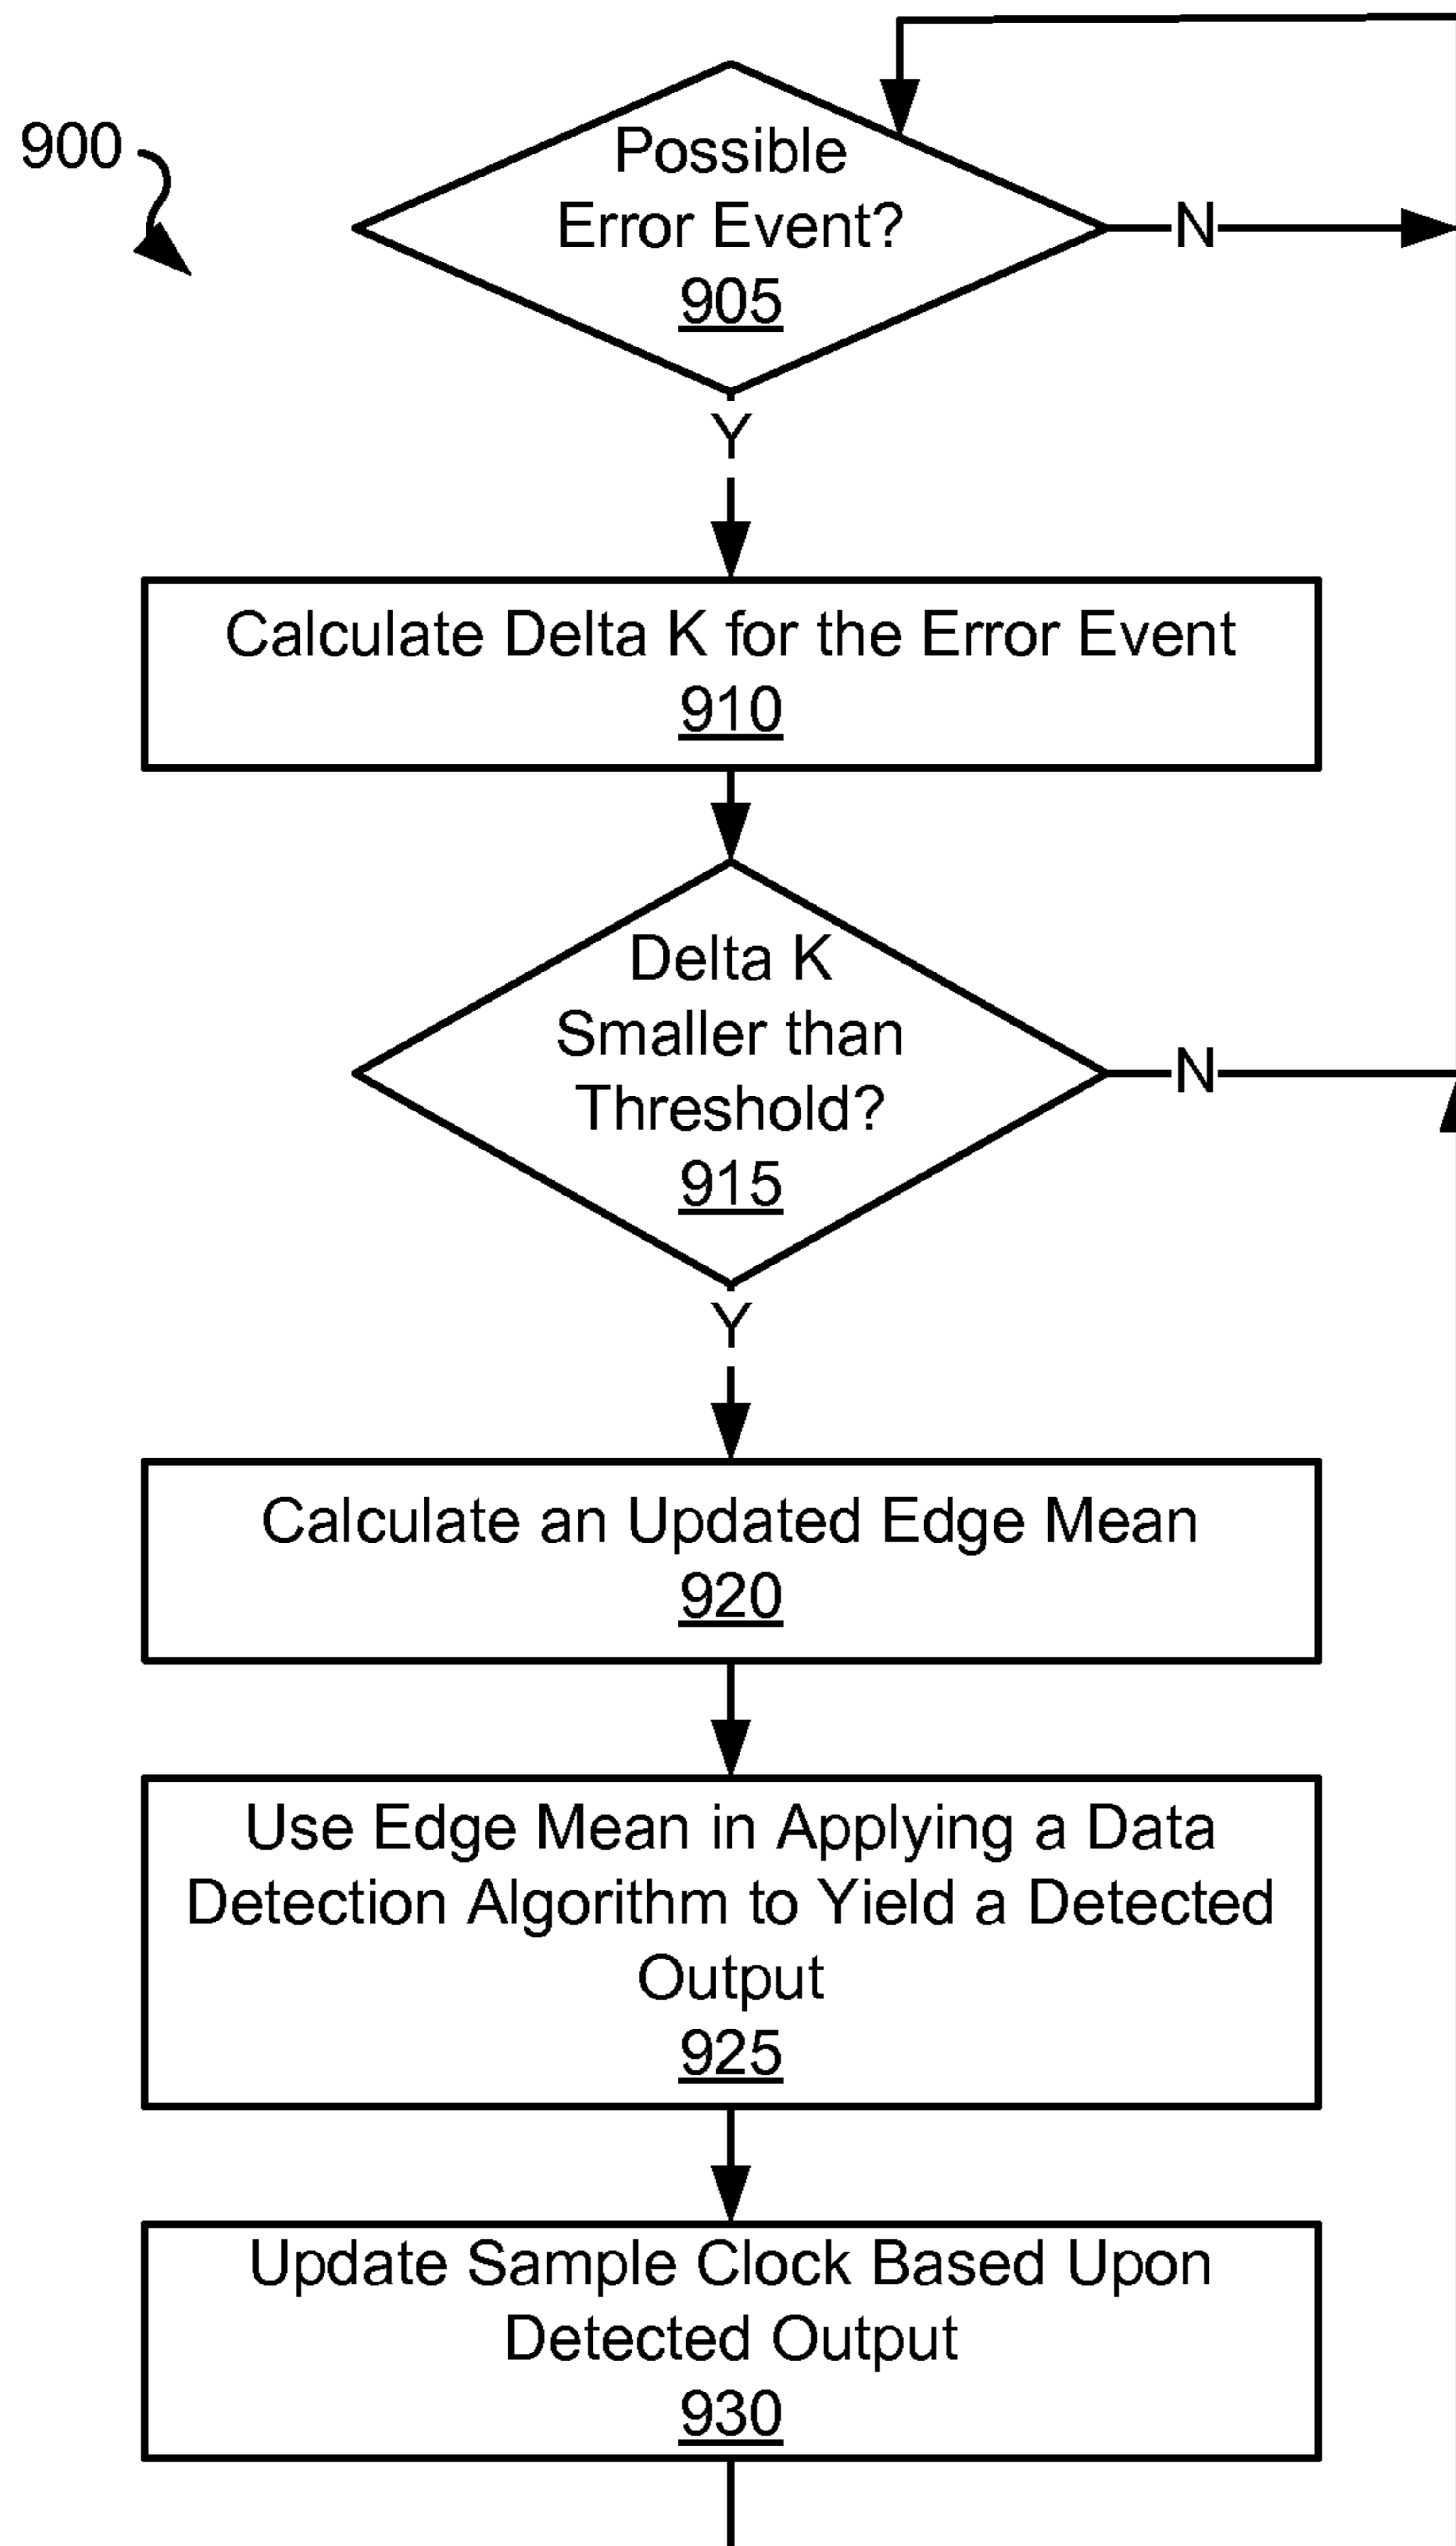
900

Possible Error Event?
905

N

Y

Calculate Delta K for the Error Event
910

Delta K Smaller than Threshold?
915

N

Y

Calculate an Updated Edge Mean
920

Use Edge Mean in Applying a Data Detection Algorithm to Yield a Detected Output
925

Update Sample Clock Based Upon Detected Output
930